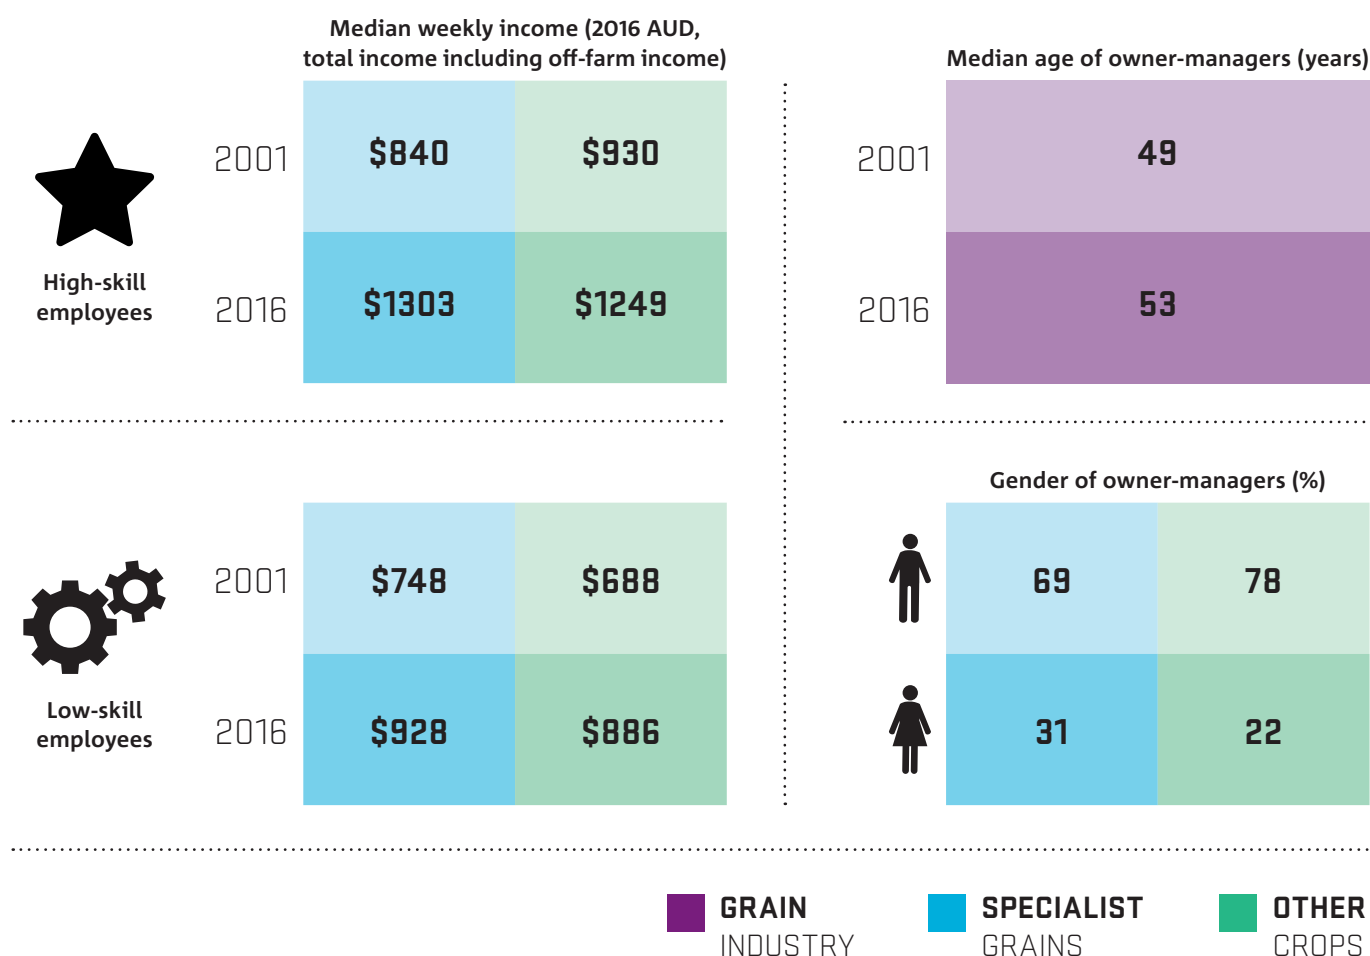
Median weekly income (2016 AUD, total income including off-farm income)

High-skill employees

| | | |
|---|---|---|
| 2001 | \$840 | \$930 |
| 2016 | \$1303 | \$1249 |

Low-skill employees

| | | |
|---|---|---|
| 2001 | \$748 | \$688 |
| 2016 | \$928 | \$886 |

Median age of owner-managers (years)

| | |
|---|---|
| 2001 | 49 |
| 2016 | 53 |

Gender of owner-managers (%)

| | |
|---|---|
| 69 | 78 |
| 31 | 22 |

GRAIN INDUSTRY
SPECIALIST GRAINS
OTHER CROPS